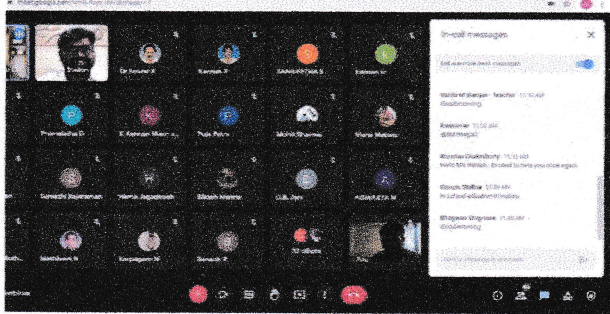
meet.google.com/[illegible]

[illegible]

Dr Sarvesh K

Karman P

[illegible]

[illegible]

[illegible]

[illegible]

Puja Patra

Mohit Sharma

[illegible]

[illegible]

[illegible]

Bikash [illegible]

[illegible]

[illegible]

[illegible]

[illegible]

Somesh P

32 others

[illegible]

In-call messages

Let everyone send messages

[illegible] Teacher 11:10 AM
Good morning

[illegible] 11:10 AM
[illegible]

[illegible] 11:10 AM
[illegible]

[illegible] 11:10 AM
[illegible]

Bhagwan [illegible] 11:10 AM
Good morning

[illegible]